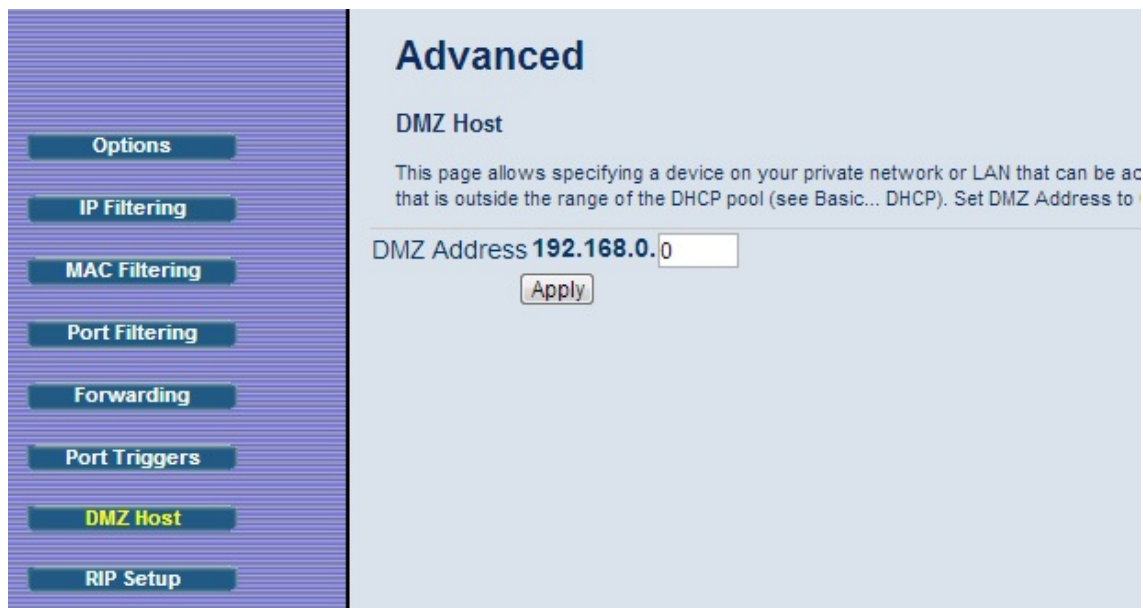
Options

IP Filtering

MAC Filtering

Port Filtering

Forwarding

Port Triggers

DMZ Host

RIP Setup

Advanced

DMZ Host

This page allows specifying a device on your private network or LAN that can be ac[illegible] that is outside the range of the DHCP pool (see Basic... DHCP). Set DMZ Address to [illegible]

DMZ Address 192.168.0. 0

Apply